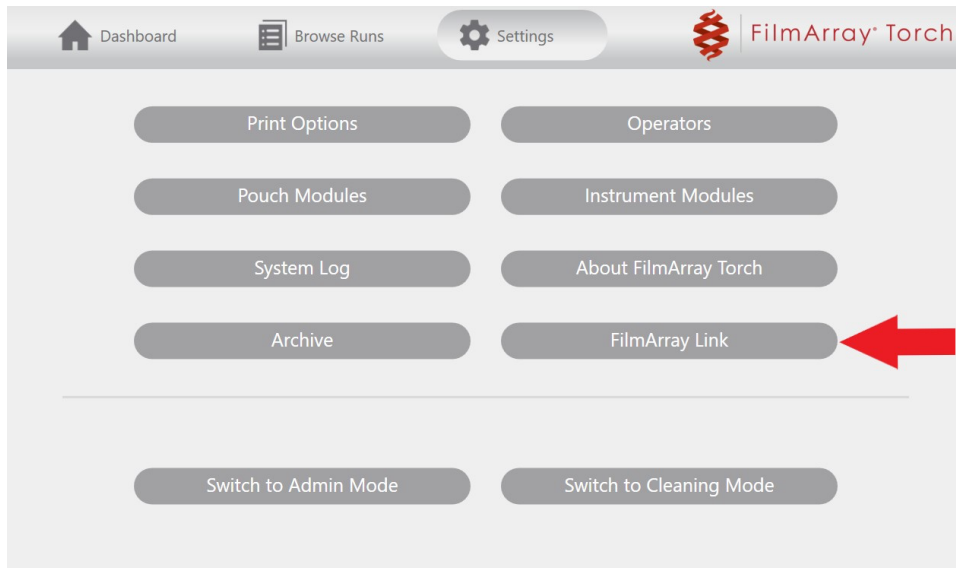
Dashboard Browse Runs Settings FilmArray® Torch

Print Options
Operators
Pouch Modules
Instrument Modules
System Log
About FilmArray Torch
Archive
FilmArray Link

Switch to Admin Mode
Switch to Cleaning Mode